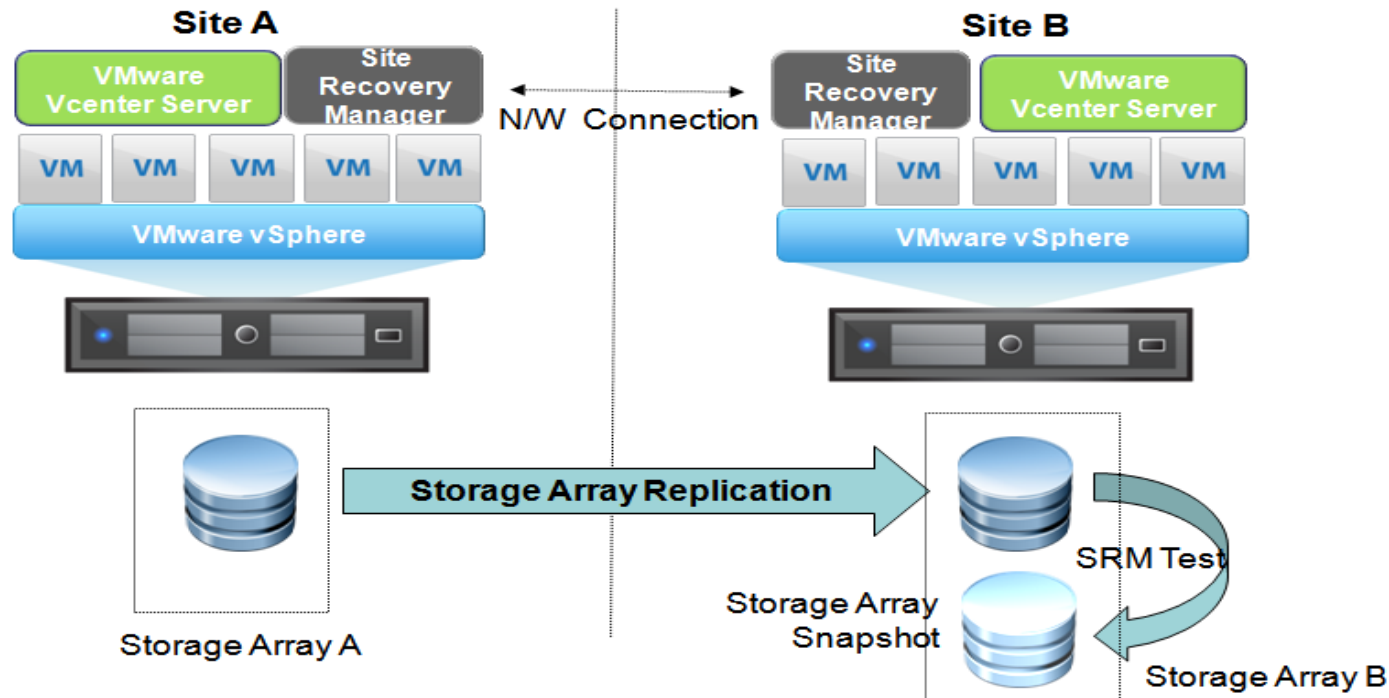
Site A

VMware Vcenter Server

Site Recovery Manager

VM VM VM VM VM

VMware vSphere

N/W Connection

Site B

Site Recovery Manager

VMware Vcenter Server

VM VM VM VM VM

VMware vSphere

Storage Array Replication

SRM Test

Storage Array Snapshot

Storage Array A

Storage Array B